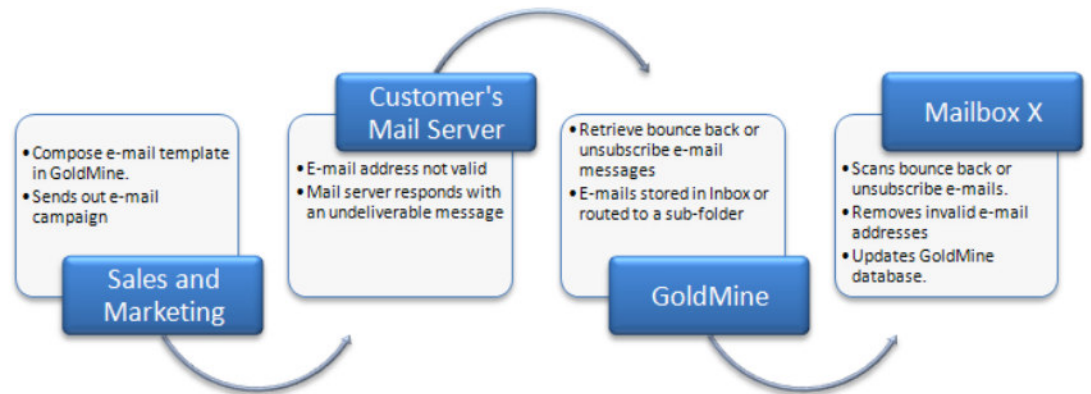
• Compose e-mail template in GoldMine.
• Sends out e-mail campaign

Sales and Marketing

Customer's Mail Server

• E-mail address not valid
• Mail server responds with an undeliverable message

• Retrieve bounce back or unsubscribe e-mail messages
• E-mails stored in Inbox or routed to a sub-folder

GoldMine

Mailbox X

• Scans bounce back or unsubscribe e-mails.
• Removes invalid e-mail addresses
• Updates GoldMine database.